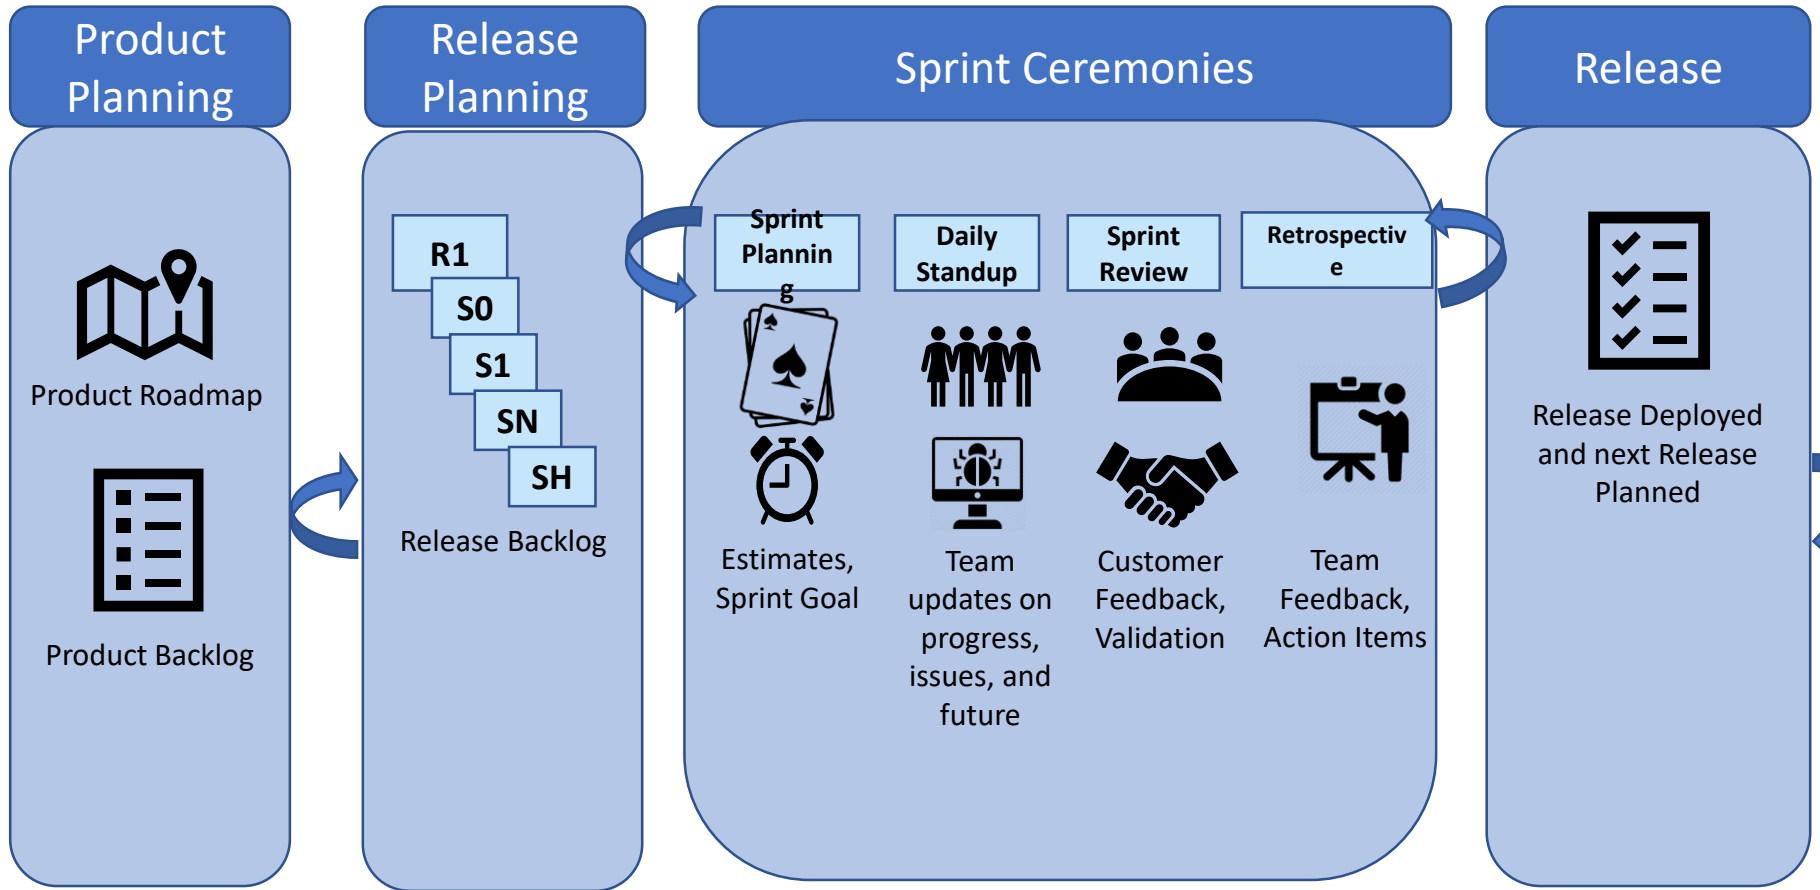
Product Planning

Product Roadmap

Product Backlog

Release Planning

R1

S0

S1

SN

SH

Release Backlog

Sprint Ceremonies

Sprint Plannin g

Daily Standup

Sprint Review

Retrospectiv e

Estimates, Sprint Goal

Team updates on progress, issues, and future

Customer Feedback, Validation

Team Feedback, Action Items

Release

Release Deployed and next Release Planned